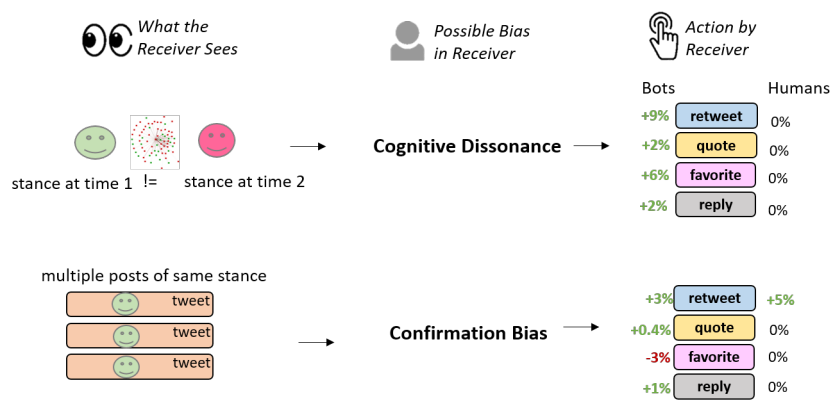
What the Receiver Sees

Possible Bias in Receiver

Action by Receiver

stance at time 1 != stance at time 2

Cognitive Dissonance

| Bots | | Humans |
|---|---|---|
| +9% | retweet | 0% |
| +2% | quote | 0% |
| +6% | favorite | 0% |
| +2% | reply | 0% |

multiple posts of same stance

tweet

tweet

tweet

Confirmation Bias

| Bots | | Humans |
|---|---|---|
| +3% | retweet | +5% |
| +0.4% | quote | 0% |
| -3% | favorite | 0% |
| +1% | reply | 0% |